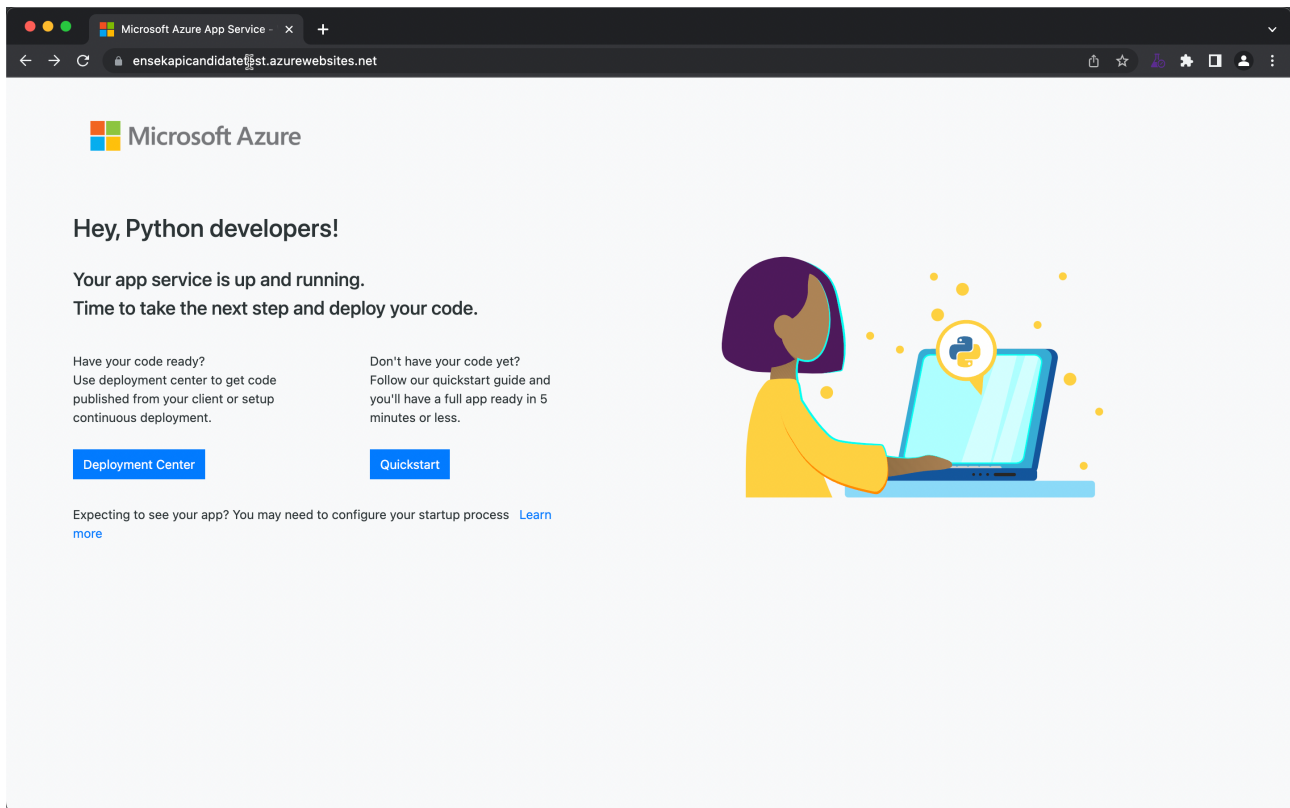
Microsoft Azure App Service -

ensekapicandidatetest.azurewebsites.net

Microsoft Azure

Hey, Python developers!

Your app service is up and running.
Time to take the next step and deploy your code.

Have your code ready?
Use deployment center to get code published from your client or setup continuous deployment.

Deployment Center

Don't have your code yet?
Follow our quickstart guide and you'll have a full app ready in 5 minutes or less.

Quickstart

Expecting to see your app? You may need to configure your startup process Learn more